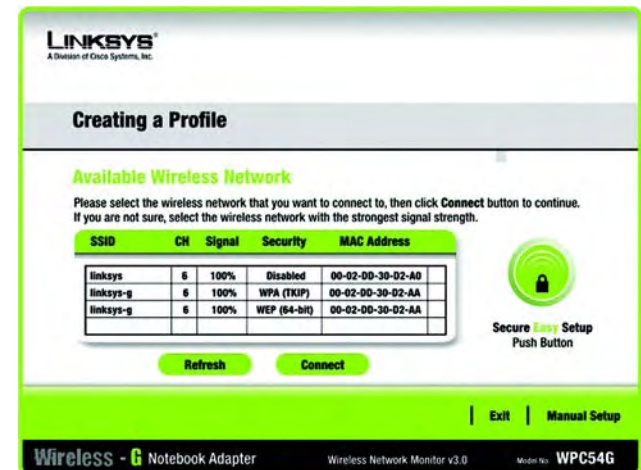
LINKSYS®
A Division of Cisco Systems, Inc.

Creating a Profile

Available Wireless Network

Please select the wireless network that you want to connect to, then click **Connect** button to continue. If you are not sure, select the wireless network with the strongest signal strength.

| SSID | CH | Signal | Security | MAC Address |
|---|---|---|---|---|
| linksys | 6 | 100% | Disabled | 00-02-DD-30-D2-A0 |
| linksys-g | 6 | 100% | WPA (TKIP) | 00-02-DD-30-D2-AA |
| linksys-g | 6 | 100% | WEP (64-bit) | 00-02-DD-30-D2-AA |
| | | | | |

Refresh Connect

Secure Easy Setup
Push Button

Exit | Manual Setup

Wireless - G Notebook Adapter

Wireless Network Monitor v3.0

Model No. WPC54G